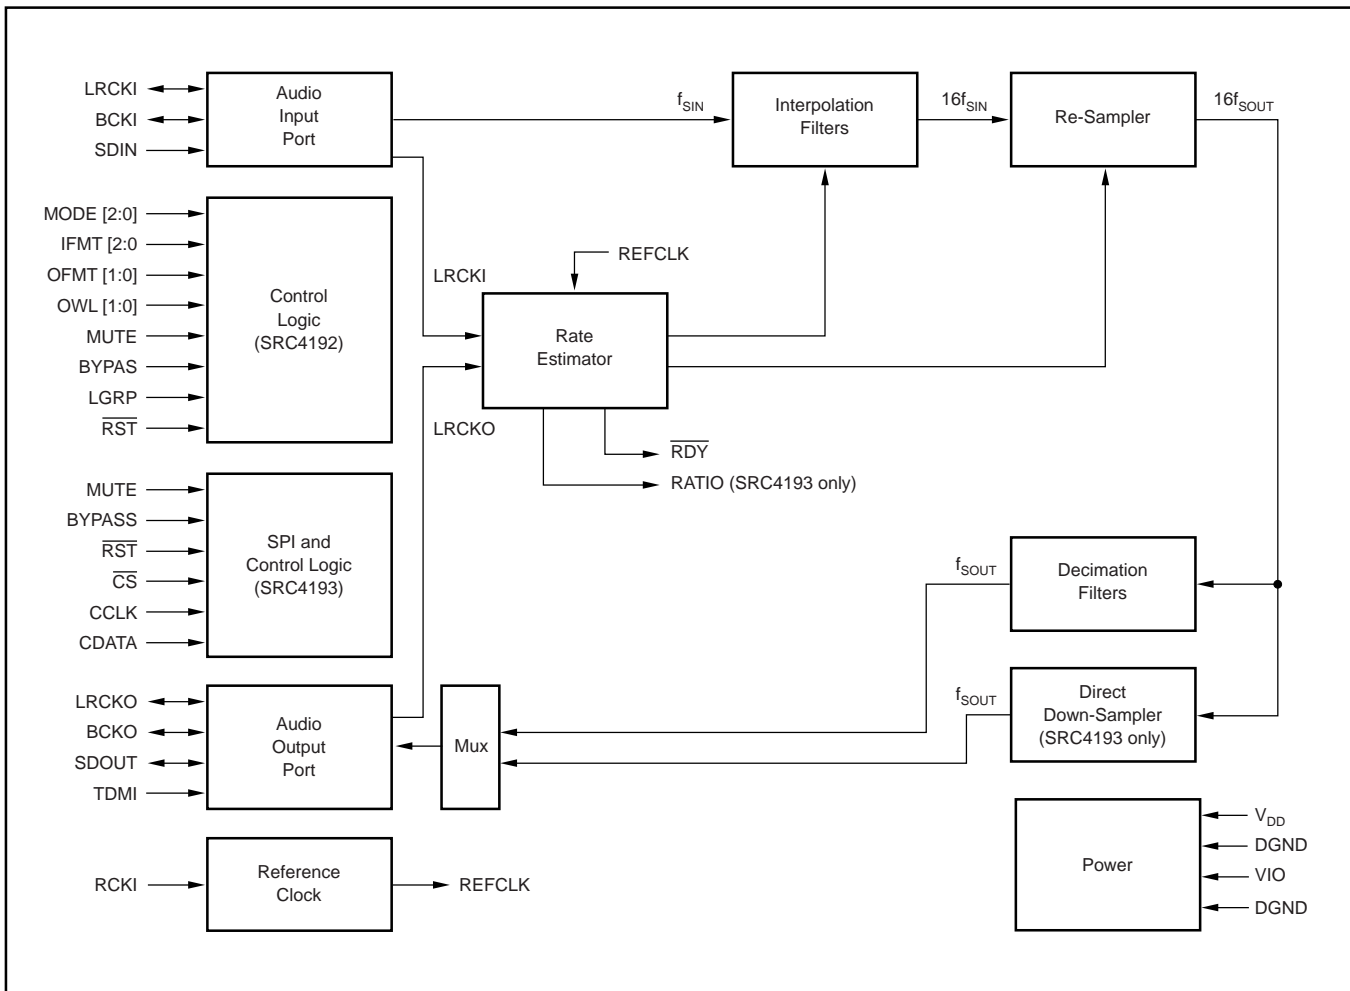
LRCKI
BCKI
SDIN

Audio Input Port

$f_{SIN}$

Interpolation Filters

$16f_{SIN}$

Re-Sampler

$16f_{SOUT}$

MODE [2:0]
IFMT [2:0
OFMT [1:0]
OWL [1:0]
MUTE
BYPAS
LGRP
$\overline{RST}$

Control Logic (SRC4192)

LRCKI

REFCLK

Rate Estimator

LRCKO

$\overline{RDY}$

RATIO (SRC4193 only)

MUTE
BYPASS
$\overline{RST}$
$\overline{CS}$
CCLK
CDATA

SPI and Control Logic (SRC4193)

$f_{SOUT}$

Decimation Filters

$f_{SOUT}$

Direct Down-Sampler (SRC4193 only)

LRCKO
BCKO
SDOUT
TDMI

Audio Output Port

Mux

RCKI

Reference Clock

REFCLK

Power

$V_{DD}$
DGND
VIO
DGND